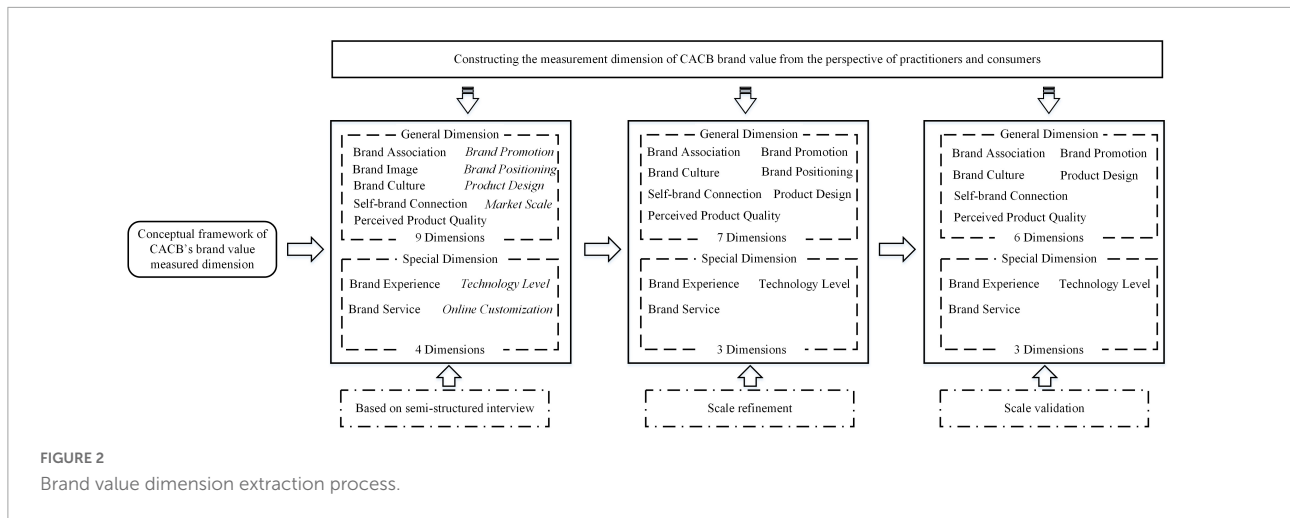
Constructing the measurement dimension of CACB brand value from the perspective of practitioners and consumers

Conceptual framework of CACB's brand value measured dimension

General Dimension
Brand Association Brand Promotion
Brand Image Brand Positioning
Brand Culture Product Design
Self-brand Connection Market Scale
Perceived Product Quality
9 Dimensions

Special Dimension
Brand Experience Technology Level
Brand Service Online Customization
4 Dimensions

Based on semi-structured interview

General Dimension
Brand Association Brand Promotion
Brand Culture Brand Positioning
Self-brand Connection Product Design
Perceived Product Quality
7 Dimensions

Special Dimension
Brand Experience Technology Level
Brand Service
3 Dimensions

Scale refinement

General Dimension
Brand Association Brand Promotion
Brand Culture Product Design
Self-brand Connection
Perceived Product Quality
6 Dimensions

Special Dimension
Brand Experience Technology Level
Brand Service
3 Dimensions

Scale validation

FIGURE 2
Brand value dimension extraction process.